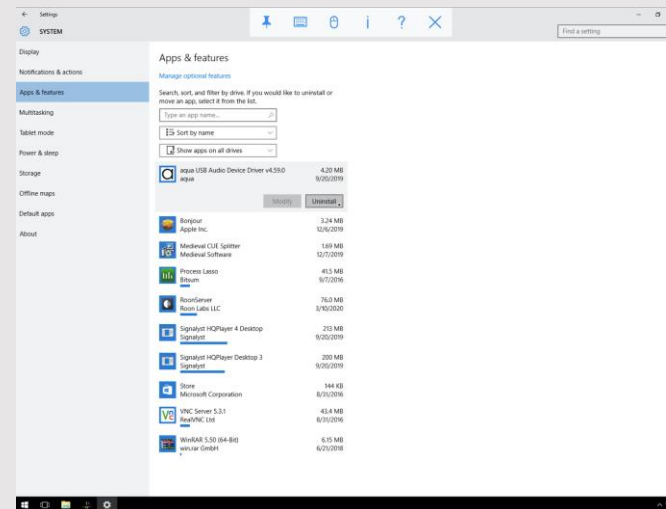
← Settings

SYSTEM

Find a setting

Display

Notifications & actions

Apps & features

Multitasking

Tablet mode

Power & sleep

Storage

Offline maps

Default apps

About

i ?

Apps & features

Manage optional features

Search, sort, and filter by drive. If you would like to uninstall or move an app, select it from the list.

Type an app name...

Sort by name

Show apps on all drives

aqua USB Audio Device Driver v4.59.0
aqua
4.20 MB
9/20/2019

Modify

Uninstall

Bonjour
Apple Inc.
3.24 MB
12/6/2019

Medieval CUE Splitter
Medieval Software
1.69 MB
12/7/2019

Process Lasso
Bitsum
41.5 MB
9/7/2016

RoonServer
Roon Labs LLC
76.0 MB
3/10/2020

Signalyst HQPlayer 4 Desktop
Signalyst
213 MB
9/20/2019

Signalyst HQPlayer Desktop 3
Signalyst
200 MB
9/20/2019

Store
Microsoft Corporation
144 KB
8/31/2016

VNC Server 5.3.1
RealVNC Ltd
43.4 MB
8/31/2016

WinRAR 5.50 (64-bit)
win.rar GmbH
6.15 MB
6/21/2018